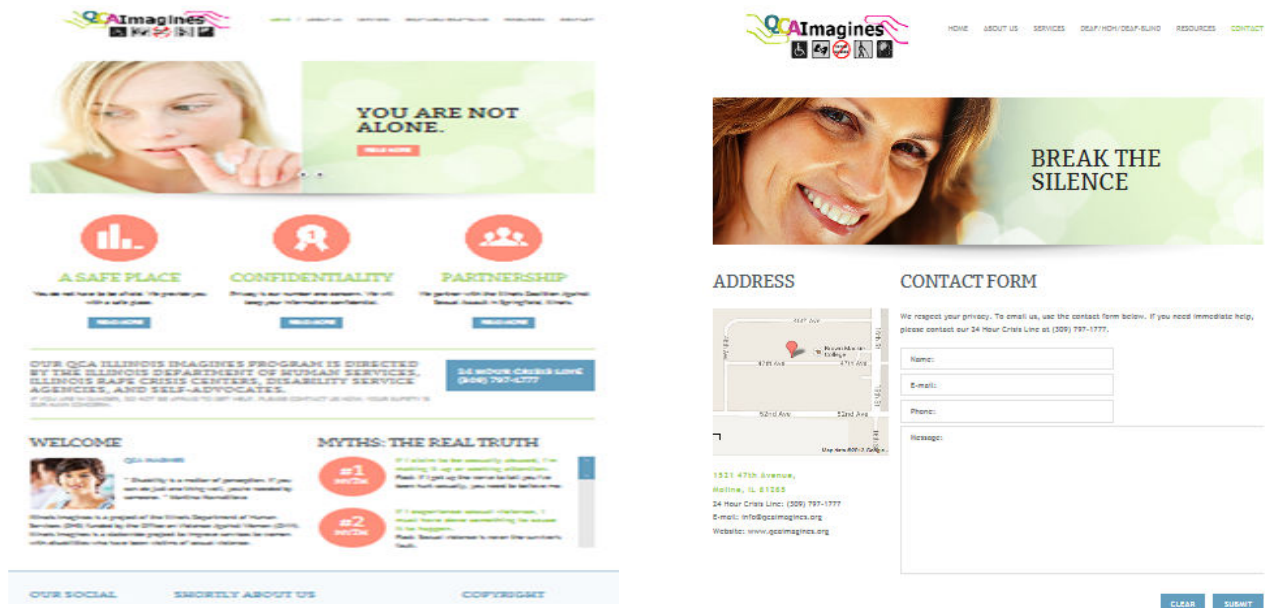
QCAImagines

YOU ARE NOT ALONE.

READ MORE

A SAFE PLACE

CONFIDENTIALITY

PARTNERSHIP

READ MORE

READ MORE

READ MORE

OUR QCA ILLINOIS IMAGINES PROGRAM IS DIRECTED BY THE ILLINOIS DEPARTMENT OF HUMAN SERVICES, ILLINOIS RAPE CRISIS CENTERS, DISABILITY SERVICE AGENCIES, AND SELF-ADVOCATES.

24 HOUR CRISIS LINE (309) 797-1777

WELCOME

MYTHS: THE REAL TRUTH

#1

#2

OUR SOCIAL

SHORTLY ABOUT US

COPYRIGHT

QCAImagines

HOME ABOUT US SERVICES DEAF/HOH/DEAF-BLIND RESOURCES CONTACT

BREAK THE SILENCE

ADDRESS

CONTACT FORM

We respect your privacy. To email us, use the contact form below. If you need immediate help, please contact our 24 Hour Crisis Line at (309) 797-1777.

Name:

E-mail:

Phone:

Message:

1521 47th Avenue,
Moline, IL 61265
24 Hour Crisis Line: (309) 797-1777
E-mail: info@qcaimagines.org
Website: www.qcaimagines.org

CLEAR SUBMIT